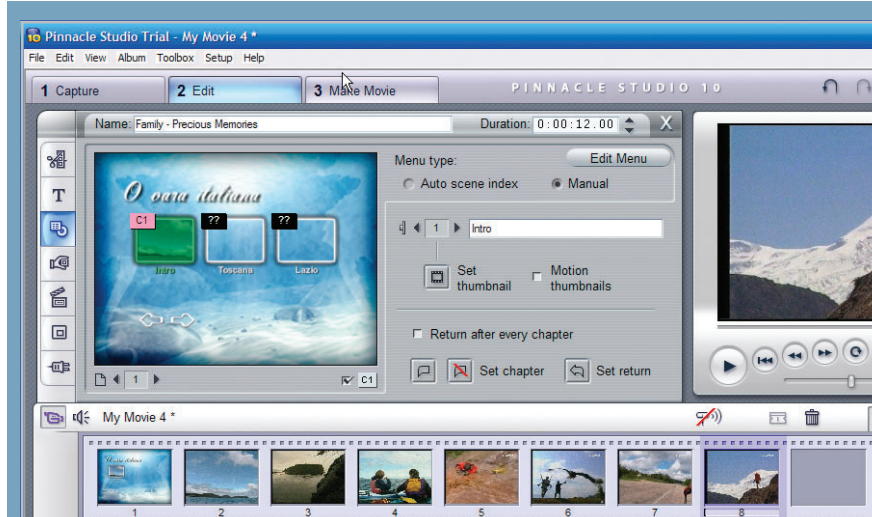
Pinnacle Studio Trial - My Movie 4 *

File Edit View Album Toolbox Setup Help

1 Capture
2 Edit
3 Make Movie

PINNACLE STUDIO 10

Name: Family - Precious Memories
Duration: 0:00:12.00

O cara italiana

C1
??
??

Intro
Toscana
Lazio

1

C1

Menu type:
Edit Menu
Auto scene index
Manual

1
Intro

Set thumbnail
Motion thumbnails

Return after every chapter

Set chapter
Set return

My Movie 4 *

1 2 3 4 5 6 7 8